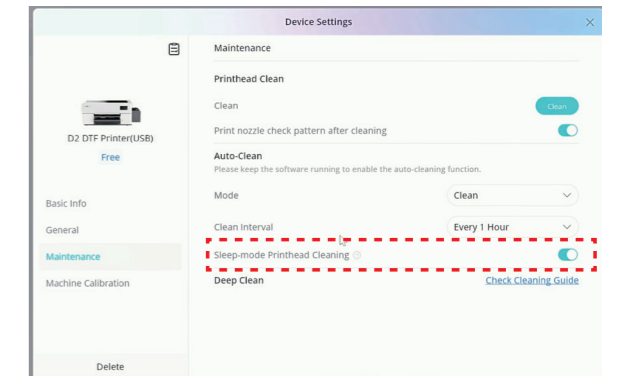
Device Settings

D2 DTF Printer(USB)

Free

Basic Info

General

Maintenance

Machine Calibration

Delete

Maintenance

Printhead Clean

Clean

Clean

Print nozzle check pattern after cleaning

Auto-Clean

Please keep the software running to enable the auto-cleaning function.

Mode

Clean

Clean Interval

Every 1 Hour

Sleep-mode Printhead Cleaning

Deep Clean

Check Cleaning Guide